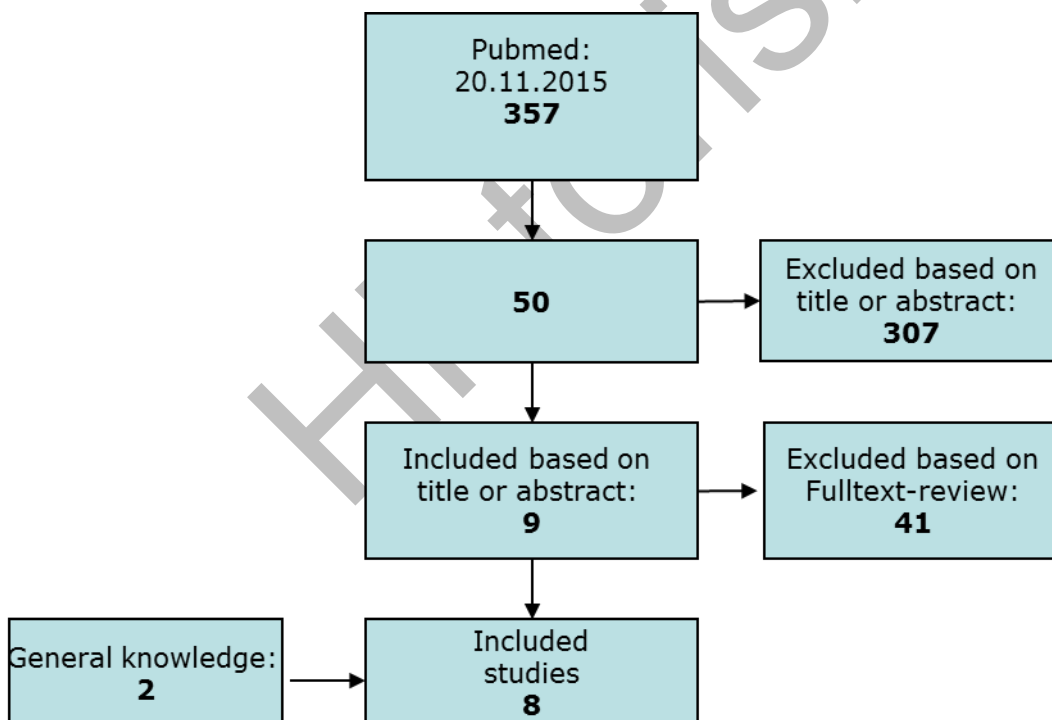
Pubmed:
20.11.2015
**357**

**50**

Excluded based on title or abstract:
**307**

Included based on title or abstract:
**9**

Excluded based on Fulltext-review:
**41**

General knowledge:
**2**

Included studies
**8**

Hif©is